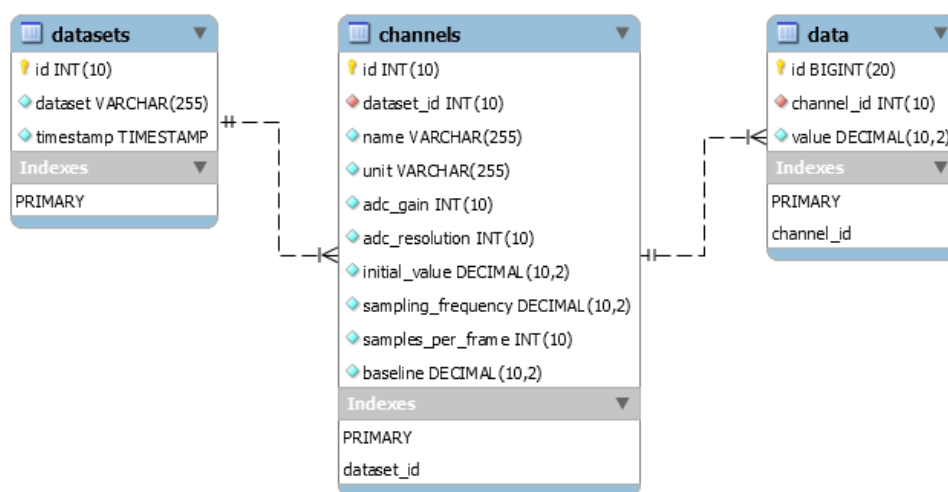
datasets
id INT(10)
dataset VARCHAR(255)
timestamp TIMESTAMP
Indexes
PRIMARY

channels
id INT(10)
dataset_id INT(10)
name VARCHAR(255)
unit VARCHAR(255)
adc_gain INT(10)
adc_resolution INT(10)
initial_value DECIMAL(10,2)
sampling_frequency DECIMAL(10,2)
samples_per_frame INT(10)
baseline DECIMAL(10,2)
Indexes
PRIMARY
dataset_id

data
id BIGINT(20)
channel_id INT(10)
value DECIMAL(10,2)
Indexes
PRIMARY
channel_id